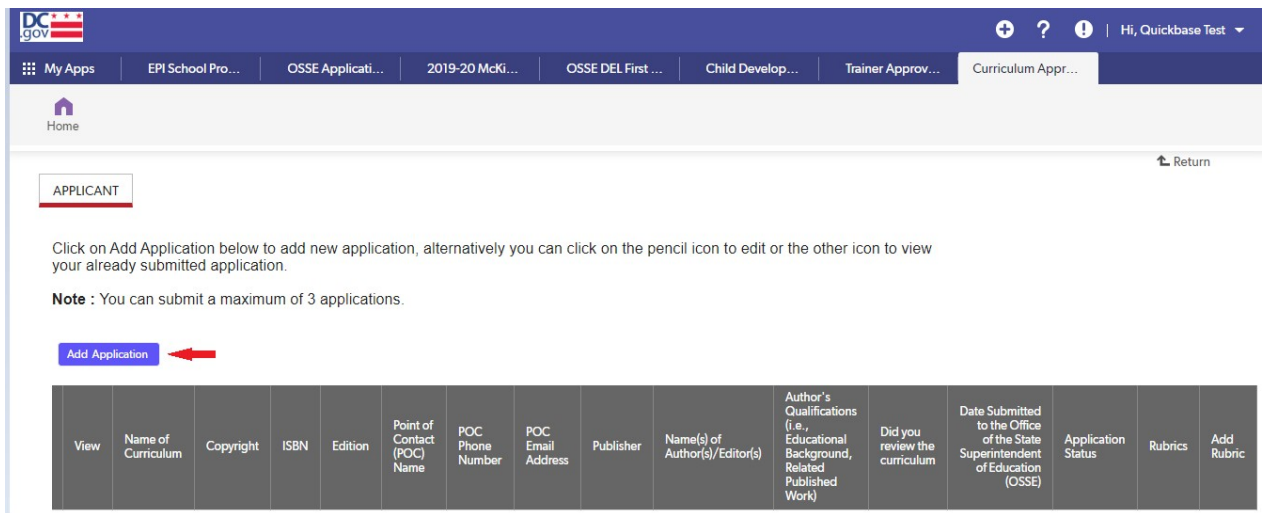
DC .gov

Hi, Quickbase Test

My Apps | EPI School Pro... | OSSE Applicati... | 2019-20 McKi... | OSSE DEL First ... | Child Develop... | Trainer Approv... | Curriculum Appr...

Home

Return

APPLICANT

Click on Add Application below to add new application, alternatively you can click on the pencil icon to edit or the other icon to view your already submitted application.

**Note :** You can submit a maximum of 3 applications.

Add Application

| View | Name of Curriculum | Copyright | ISBN | Edition | Point of Contact (POC) Name | POC Phone Number | POC Email Address | Publisher | Name(s) of Author(s)/Editor(s) | Author's Qualifications (i.e., Educational Background, Related Published Work) | Did you review the curriculum | Date Submitted to the Office of the State Superintendent of Education (OSSE) | Application Status | Rubrics | Add Rubric |
|---|---|---|---|---|---|---|---|---|---|---|---|---|---|---|---|